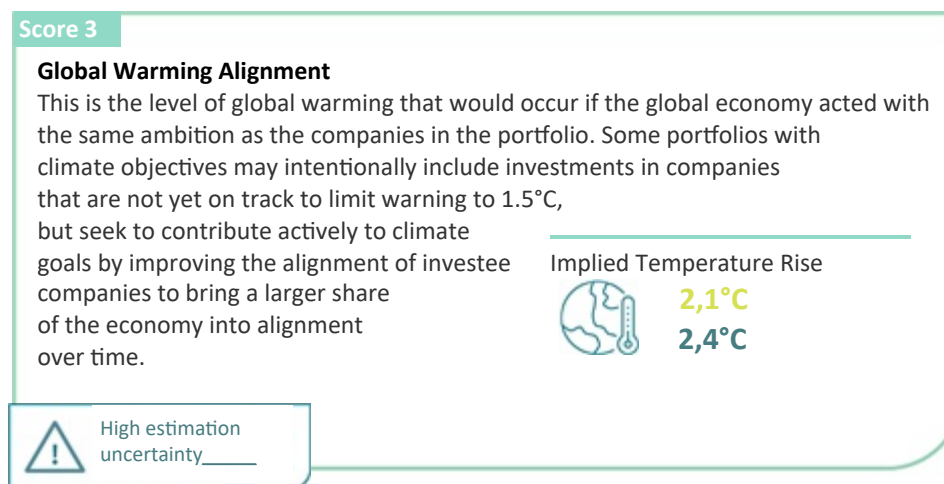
Score 3

Global Warming Alignment

This is the level of global warming that would occur if the global economy acted with the same ambition as the companies in the portfolio. Some portfolios with climate objectives may intentionally include investments in companies that are not yet on track to limit warning to 1.5°C, but seek to contribute actively to climate goals by improving the alignment of investee companies to bring a larger share of the economy into alignment over time.

Implied Temperature Rise

2,1°C

2,4°C

High estimation uncertainty